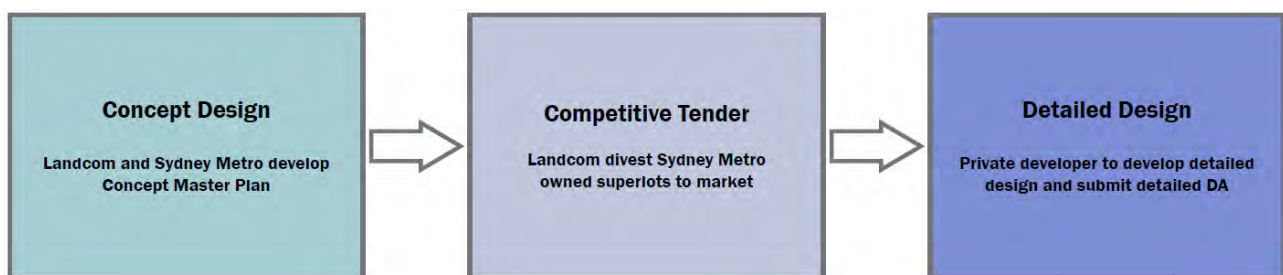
Concept Design

Landcom and Sydney Metro develop Concept Master Plan

Competitive Tender

Landcom divest Sydney Metro owned superlots to market

Detailed Design

Private developer to develop detailed design and submit detailed DA